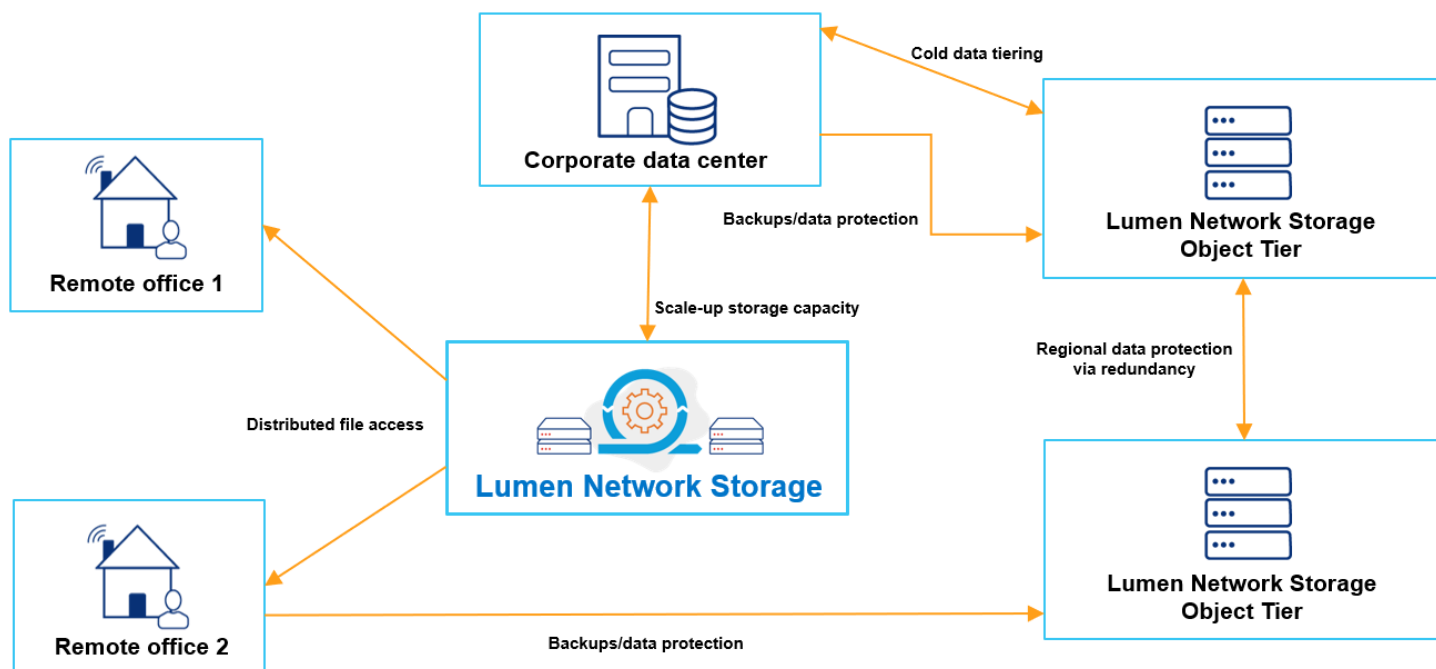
Corporate data center

Cold data tiering

Lumen Network Storage Object Tier

Backups/data protection

Remote office 1

Scale-up storage capacity

Regional data protection via redundancy

Distributed file access

Lumen Network Storage

Lumen Network Storage Object Tier

Remote office 2

Backups/data protection